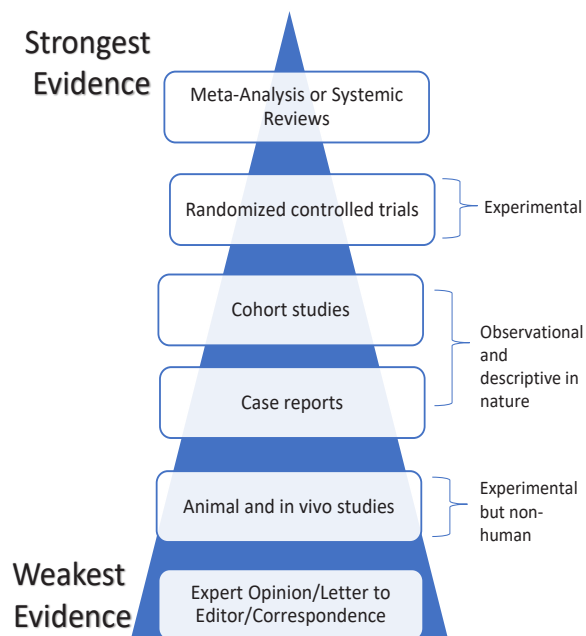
Strongest Evidence

Meta-Analysis or Systemic Reviews

Randomized controlled trials

Experimental

Cohort studies

Case reports

Observational and descriptive in nature

Animal and in vivo studies

Experimental but non-human

Weakest Evidence

Expert Opinion/Letter to Editor/Correspondence